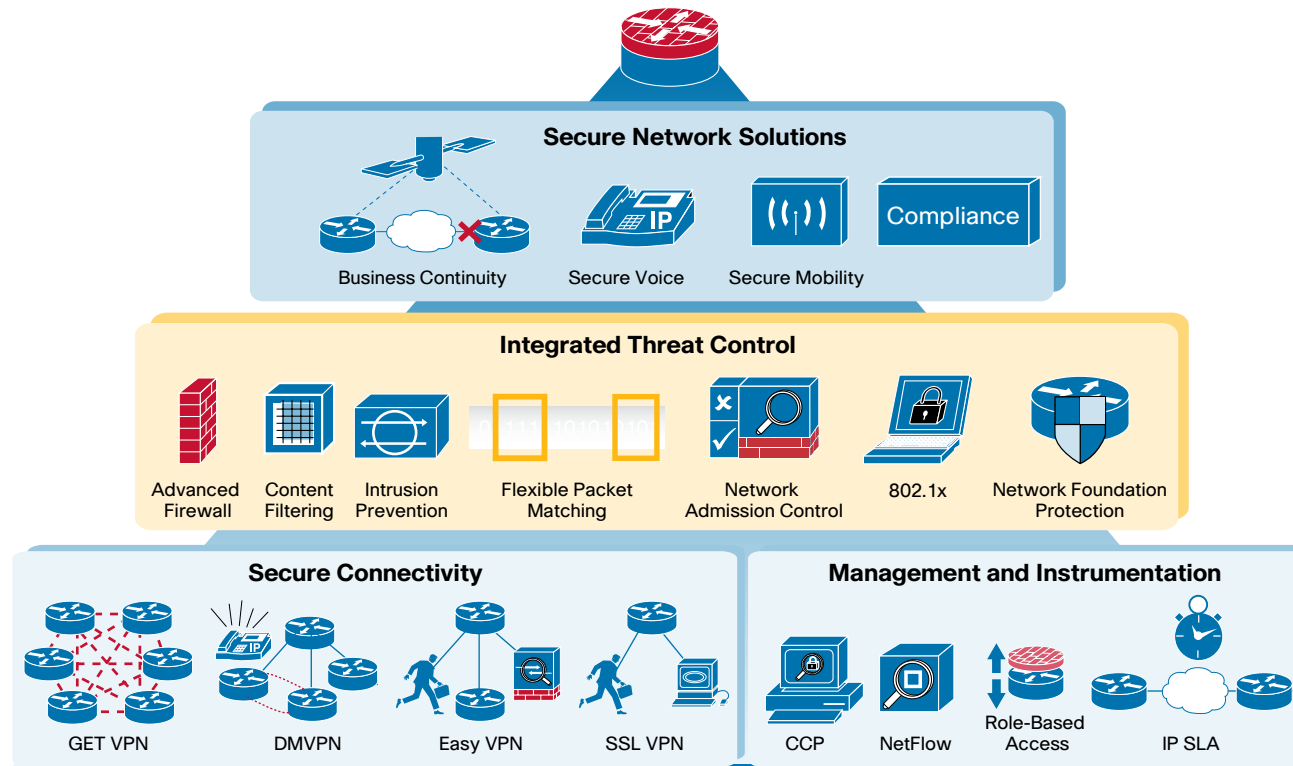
Secure Network Solutions

IP

Compliance

Business Continuity

Secure Voice

Secure Mobility

Integrated Threat Control

Advanced Firewall

Content Filtering

Intrusion Prevention

Flexible Packet Matching

Network Admission Control

802.1x

Network Foundation Protection

Secure Connectivity

IP

GET VPN

DMVPN

Easy VPN

SSL VPN

Management and Instrumentation

CCP

NetFlow

Role-Based Access

IP SLA